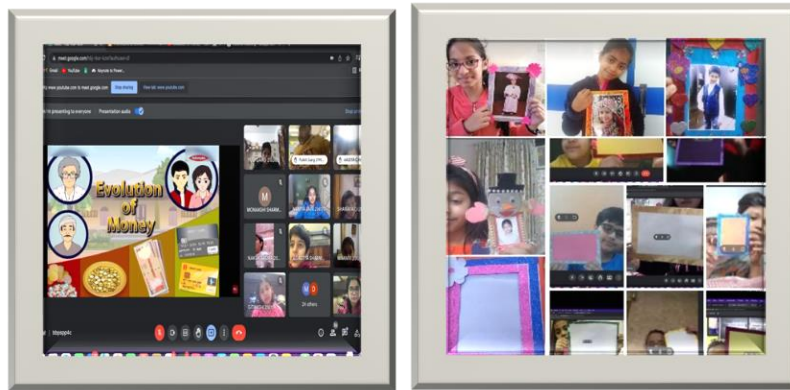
meet.google.com

Gmail YouTube

www.youtube.com is sharing to meet.google.com Stop sharing Hide

You're presenting to everyone Presentation audio

Evolution of Money

MONAKSHI SHARM...

24 others

toyopp4c